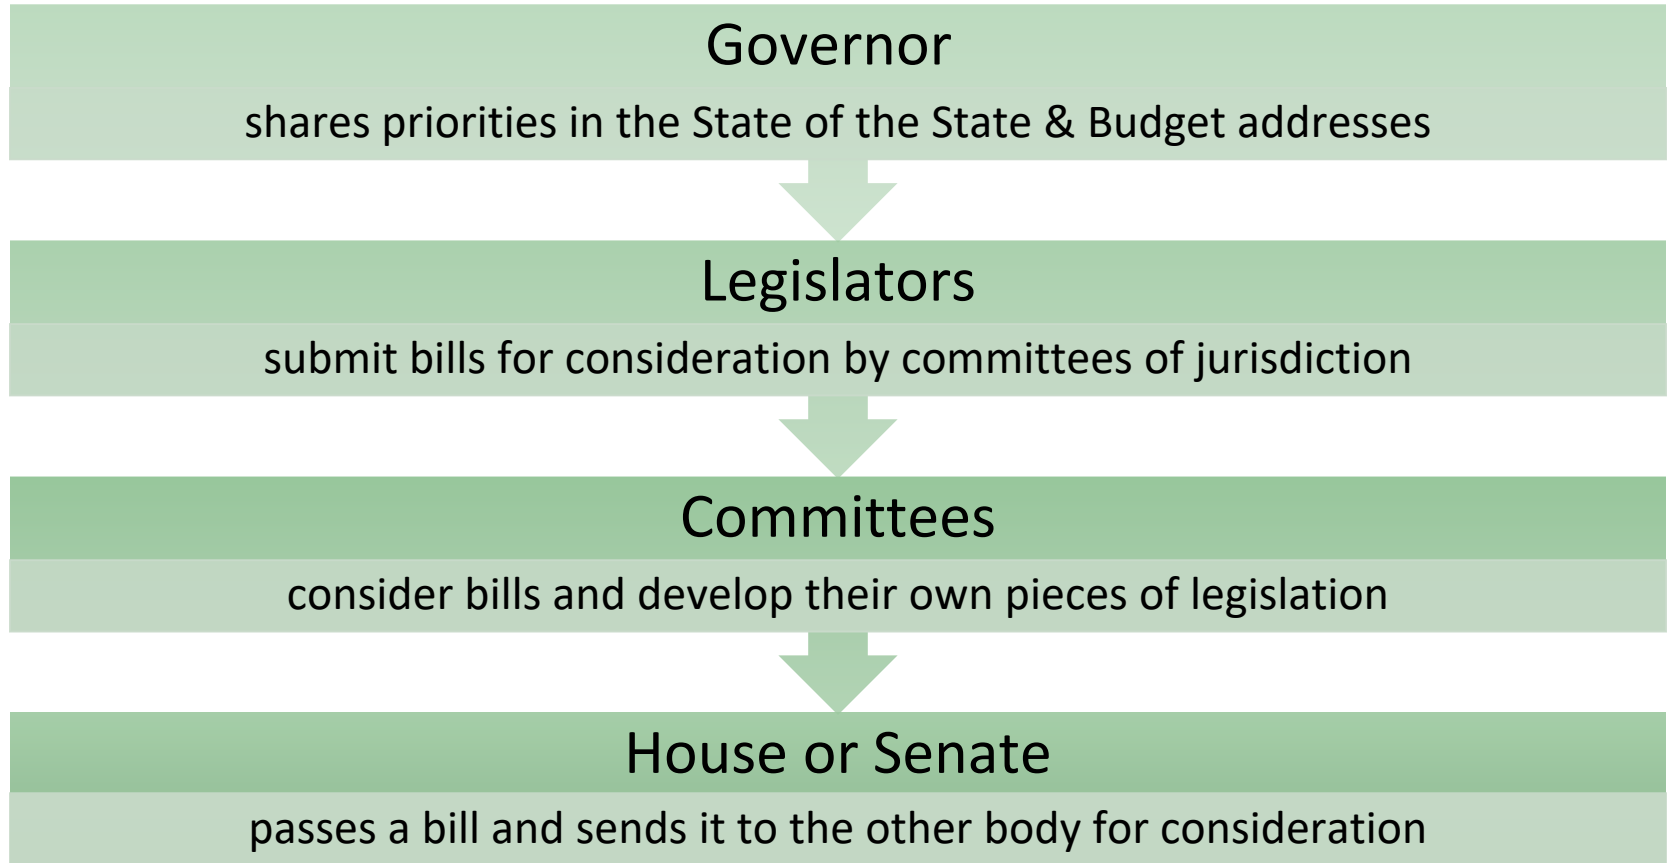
Governor

shares priorities in the State of the State & Budget addresses

Legislators

submit bills for consideration by committees of jurisdiction

Committees

consider bills and develop their own pieces of legislation

House or Senate

passes a bill and sends it to the other body for consideration